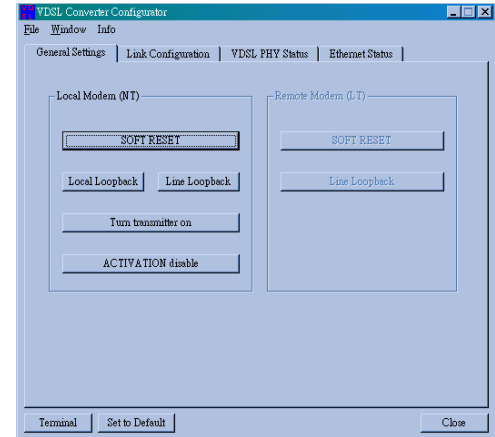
VDSL Converter Configurator
File Window Info
General Settings | Link Configuration | VDSL PHY Status | Ethernet Status

Local Modem (NT)
SOFT RESET
Local Loopback
Line Loopback
Turn transmitter on
ACTIVATION disable

Remote Modem (LT)
SOFT RESET
Line Loopback

Terminal
Set to Default
Close